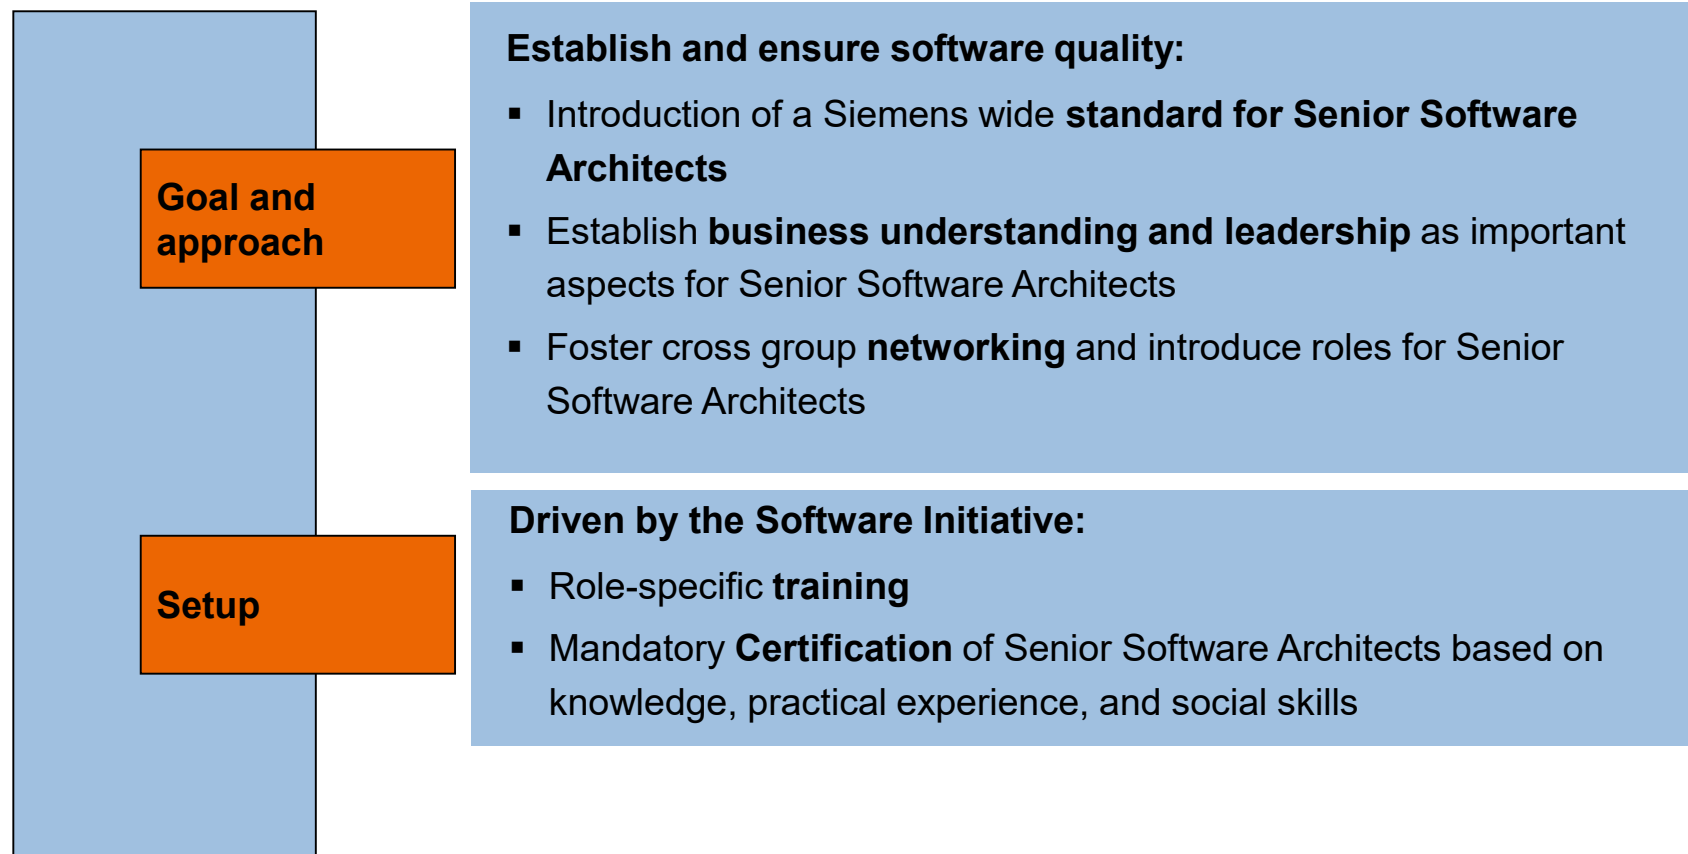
Goal and approach

Establish and ensure software quality:

▪ Introduction of a Siemens wide standard for Senior Software Architects

▪ Establish business understanding and leadership as important aspects for Senior Software Architects

▪ Foster cross group networking and introduce roles for Senior Software Architects

Setup

Driven by the Software Initiative:

▪ Role-specific training

▪ Mandatory Certification of Senior Software Architects based on knowledge, practical experience, and social skills